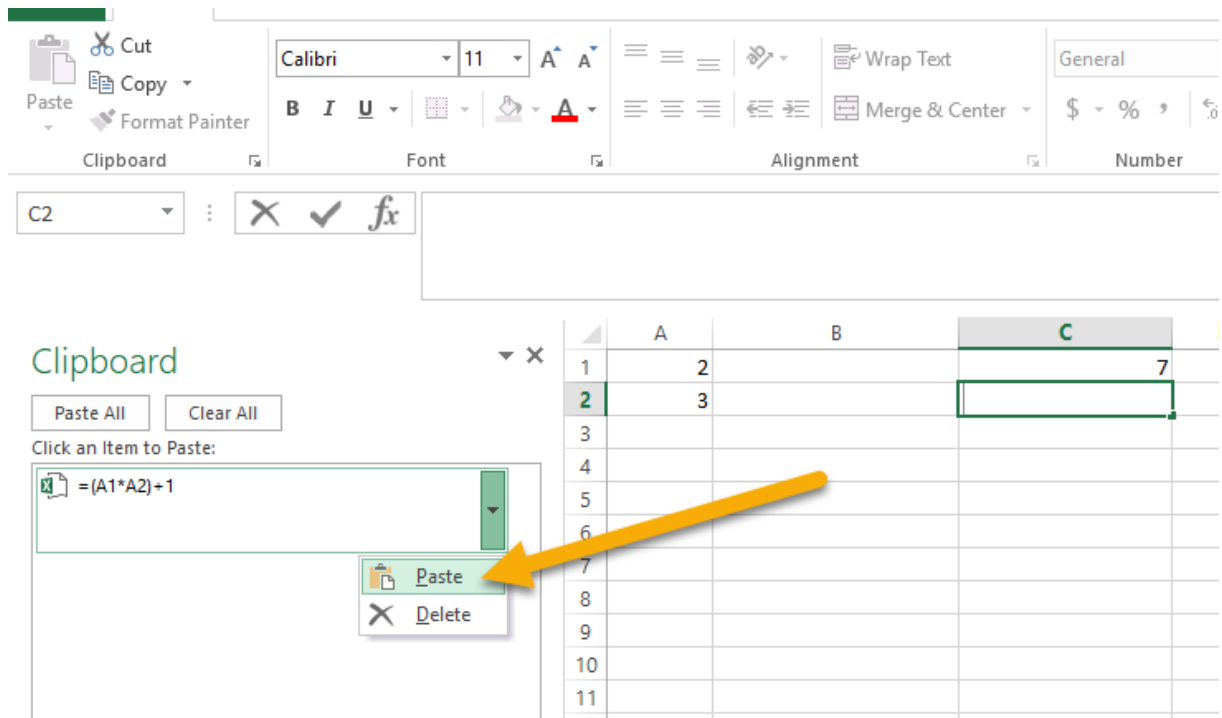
Cut
Copy
Paste
Format Painter
Clipboard
Calibri
11
A A
B I U
A
Font
Wrap Text
Merge & Center
Alignment
General
$ % ,
Number
C2
fx

Clipboard
Paste All
Clear All
Click an Item to Paste:
=(A1*A2)+1
Paste
Delete

| | A | B | C |
|---|---|---|---|
| 1 | 2 | | 7 |
| 2 | 3 | | |
| 3 | | | |
| 4 | | | |
| 5 | | | |
| 6 | | | |
| 7 | | | |
| 8 | | | |
| 9 | | | |
| 10 | | | |
| 11 | | | |